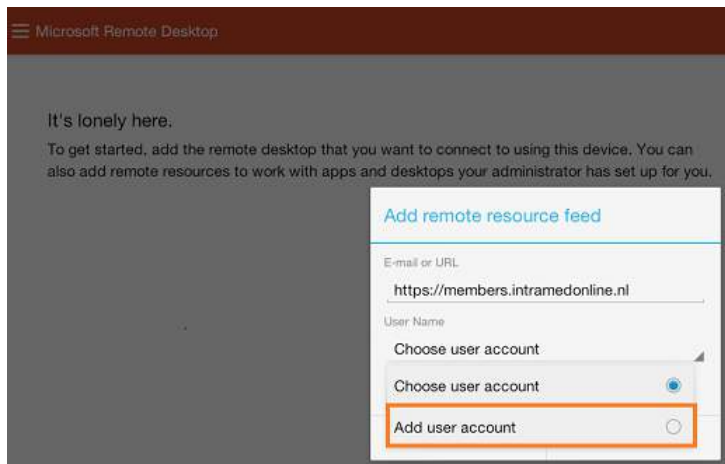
Microsoft Remote Desktop

It's lonely here.

To get started, add the remote desktop that you want to connect to using this device. You can also add remote resources to work with apps and desktops your administrator has set up for you.

Add remote resource feed

E-mail or URL

https://members.intramedonline.nl

User Name

Choose user account

Choose user account

Add user account